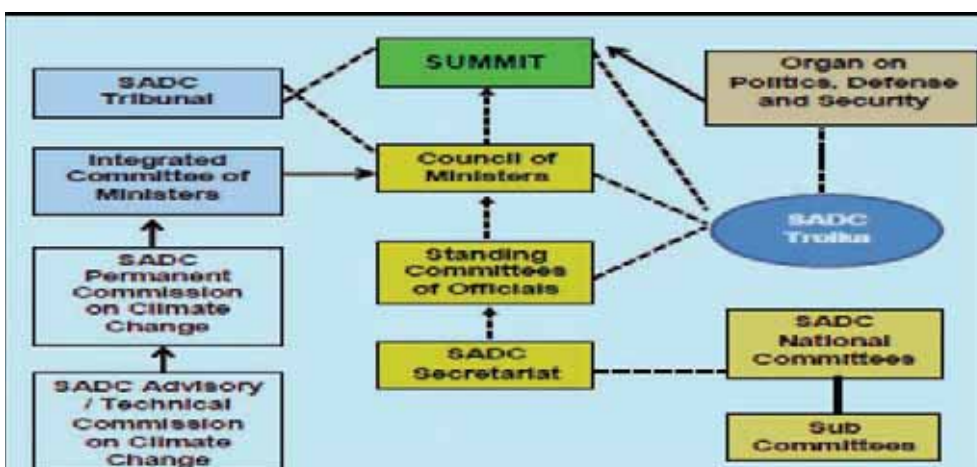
SADC Tribunal

SUMMIT

Organ on Politics, Defense and Security

Integrated Committee of Ministers

Council of Ministers

SADC Troika

SADC Permanent Commission on Climate Change

Standing Committees of Officials

SADC Secretariat

SADC National Committees

SADC Advisory / Technical Commission on Climate Change

Sub Committees